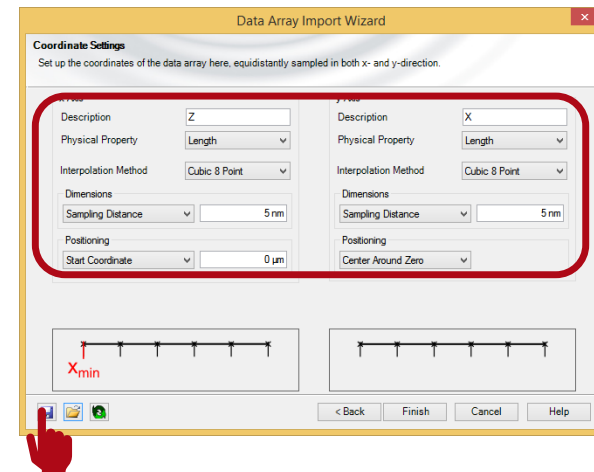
Data Array Import Wizard

Coordinate Settings
Set up the coordinates of the data array here, equidistantly sampled in both x- and y-direction.

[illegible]
Description Z
Physical Property Length
Interpolation Method Cubic 8 Point
Dimensions
Sampling Distance 5 nm
Positioning
Start Coordinate 0 µm

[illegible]
Description X
Physical Property Length
Interpolation Method Cubic 8 Point
Dimensions
Sampling Distance 5 nm
Positioning
Center Around Zero

$x_{min}$

< Back Finish Cancel Help